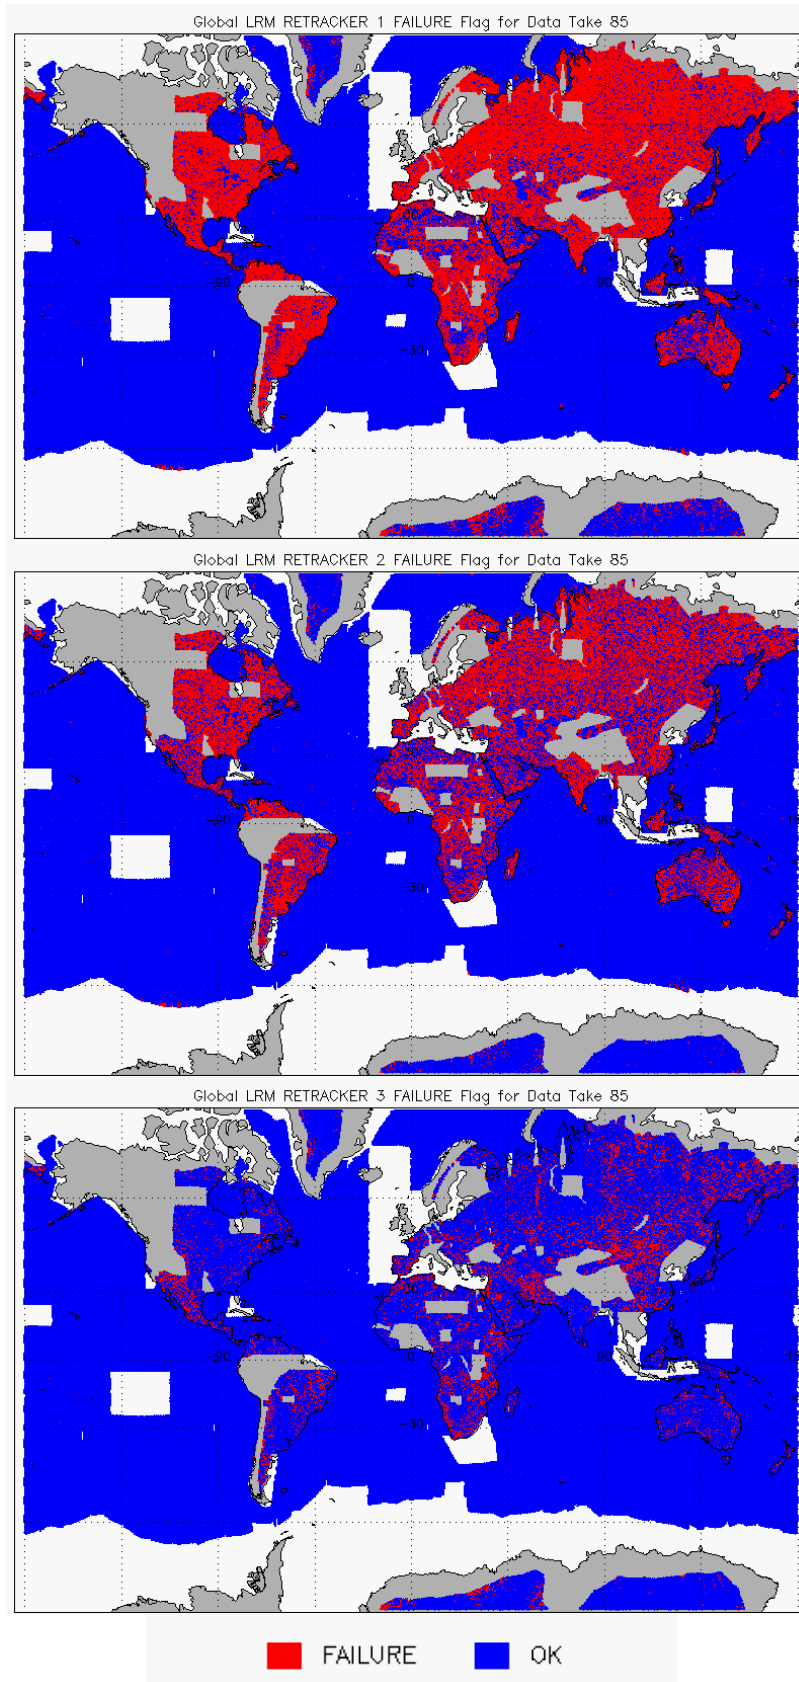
Global LRM RETRACKER 1 FAILURE Flag for Data Take 85

-90
0
90
-30

Global LRM RETRACKER 2 FAILURE Flag for Data Take 85

-90
0
90
-30

Global LRM RETRACKER 3 FAILURE Flag for Data Take 85

-90
0
90
-30

FAILURE OK